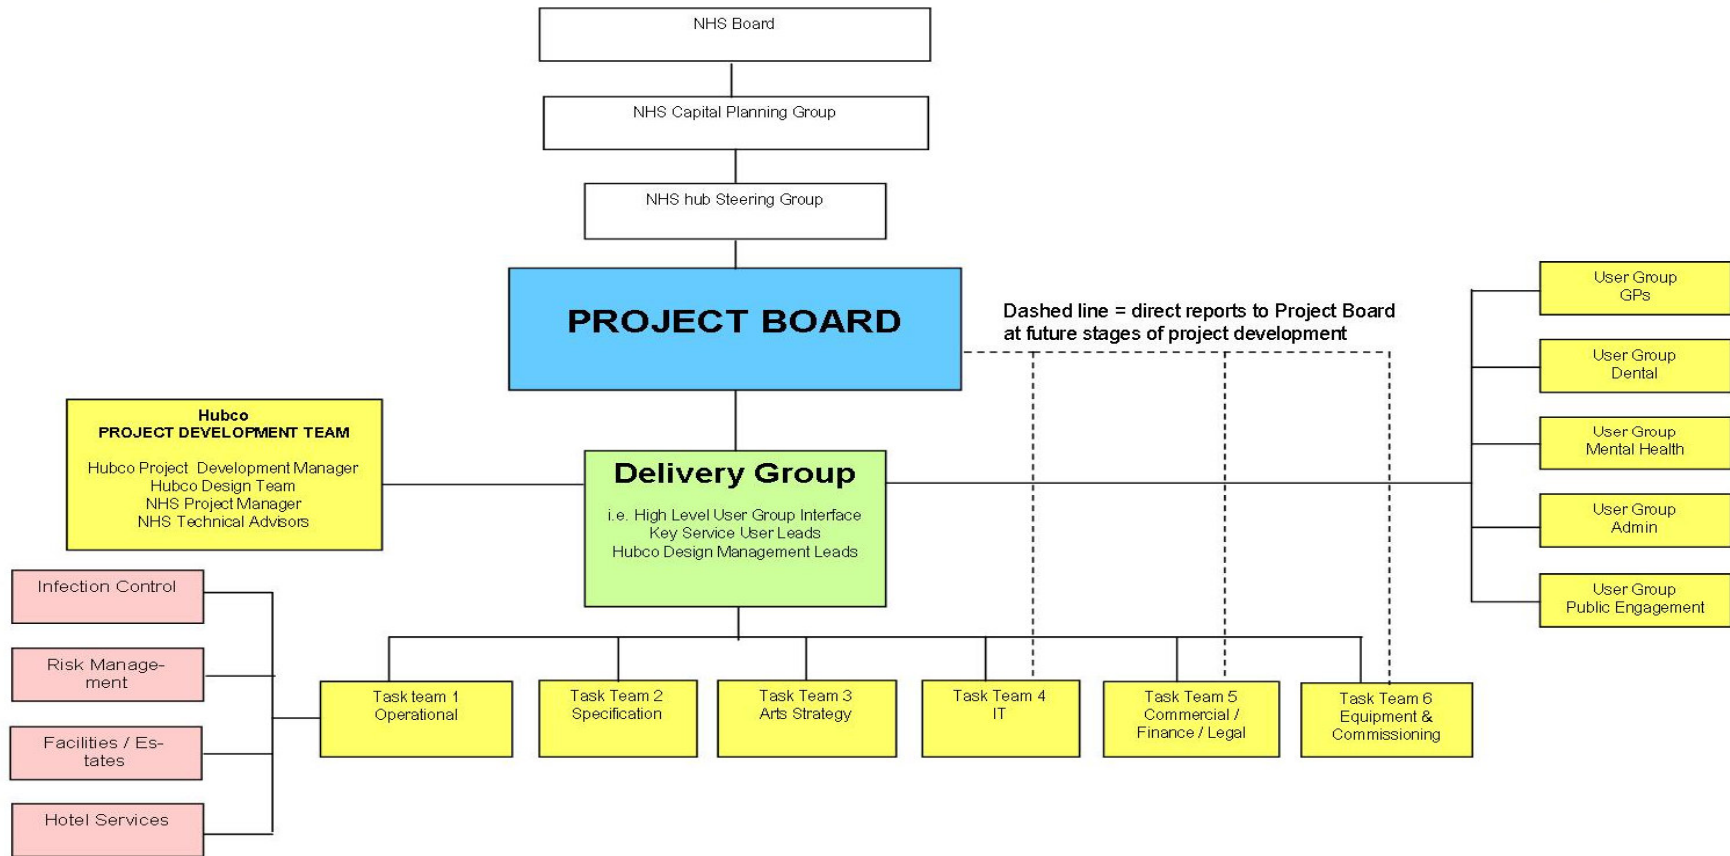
NHS Board

NHS Capital Planning Group

NHS hub Steering Group

PROJECT BOARD

Dashed line = direct reports to Project Board at future stages of project development

User Group GPs

User Group Dental

User Group Mental Health

User Group Admin

User Group Public Engagement

Hubco
PROJECT DEVELOPMENT TEAM

Hubco Project Development Manager
Hubco Design Team
NHS Project Manager
NHS Technical Advisors

Delivery Group

i.e. High Level User Group Interface
Key Service User Leads
Hubco Design Management Leads

Infection Control

Risk Management

Facilities / Estates

Hotel Services

Task team 1 Operational

Task Team 2 Specification

Task Team 3 Arts Strategy

Task Team 4 IT

Task Team 5 Commercial / Finance / Legal

Task Team 6 Equipment & Commissioning